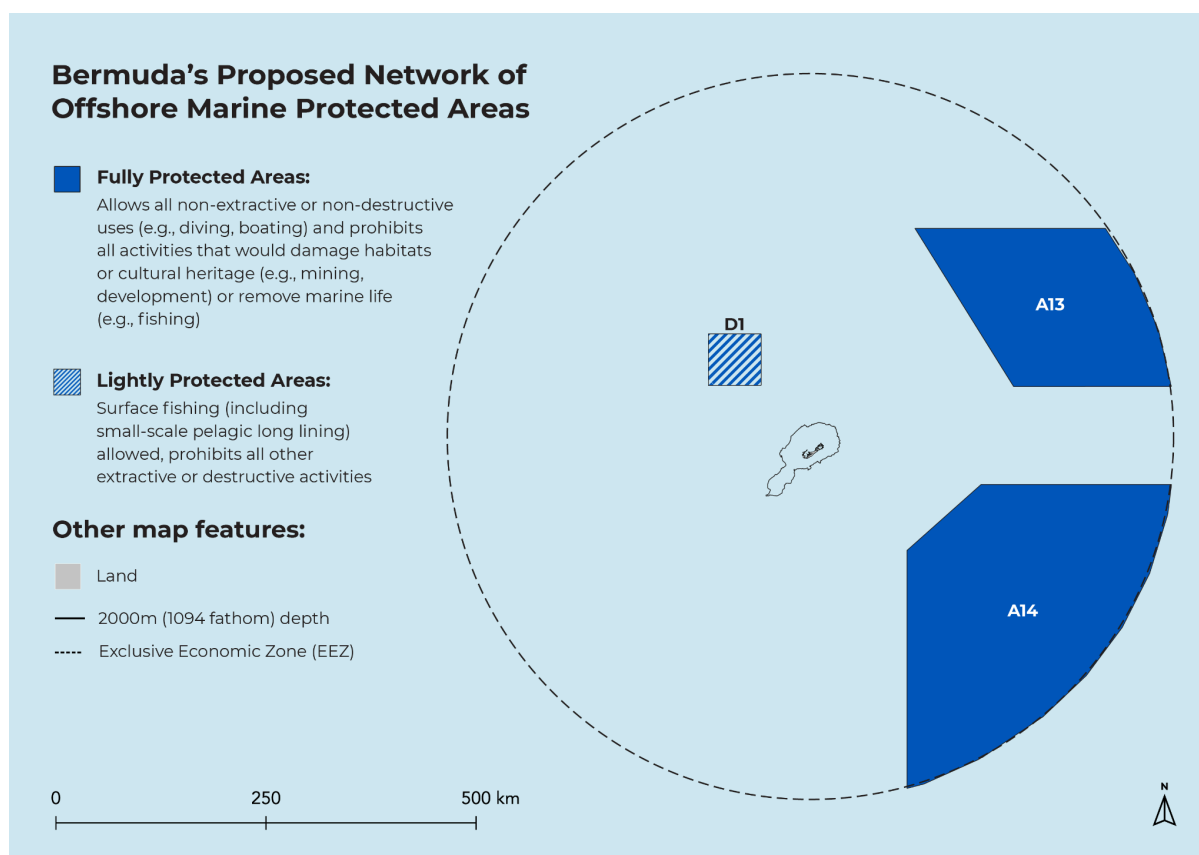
Bermuda's Proposed Network of Offshore Marine Protected Areas

Fully Protected Areas:
Allows all non-extractive or non-destructive uses (e.g., diving, boating) and prohibits all activities that would damage habitats or cultural heritage (e.g., mining, development) or remove marine life (e.g., fishing)

Lightly Protected Areas:
Surface fishing (including small-scale pelagic long lining) allowed, prohibits all other extractive or destructive activities

Other map features:

Land

2000m (1094 fathom) depth

Exclusive Economic Zone (EEZ)

D1

A13

A14

0 250 500 km

N